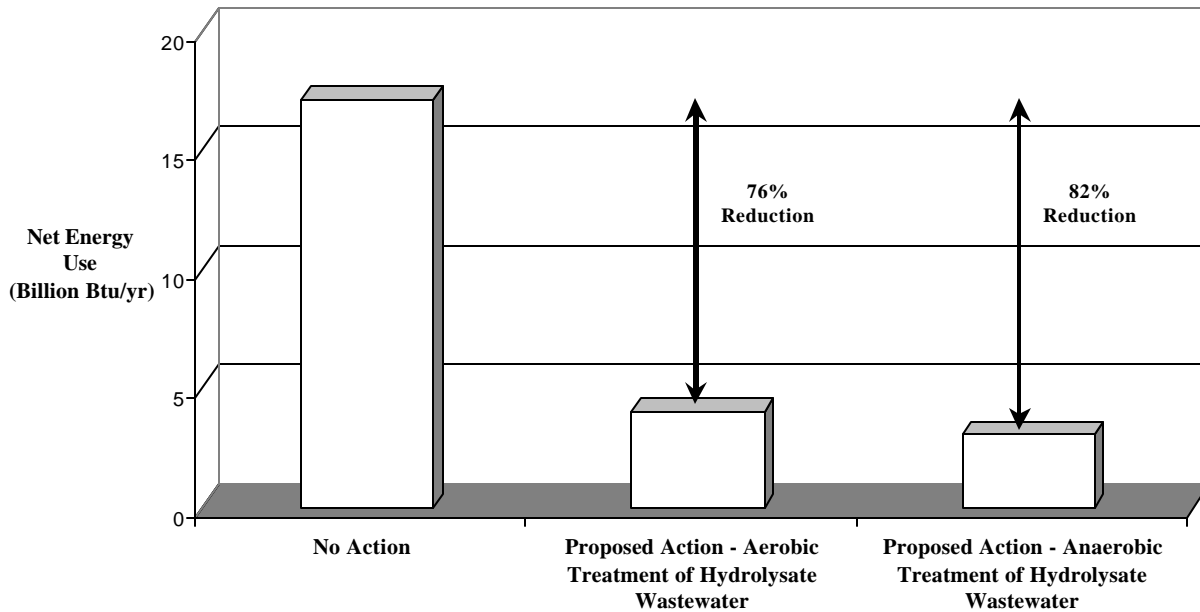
20
15
10
5
0

Net Energy Use (Billion Btu/yr)

76% Reduction

82% Reduction

No Action

Proposed Action - Aerobic Treatment of Hydrolysate Wastewater

Proposed Action - Anaerobic Treatment of Hydrolysate Wastewater